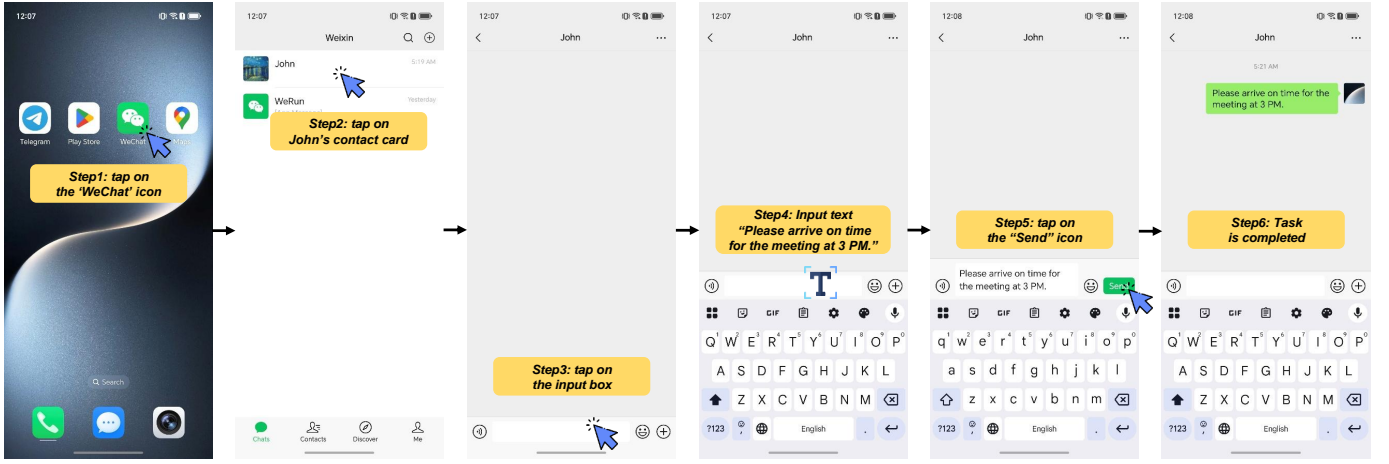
12:07

Telegram Play Store WeChat Maps

Step1: tap on the 'WeChat' icon

Search

12:07

Weixin

John 5:19 AM

WeRun Yesterday

Step2: tap on John's contact card

Chats Contacts Discover Me

12:07

John

Step3: tap on the input box

12:07

John

Step4: Input text "Please arrive on time for the meeting at 3 PM."

T

GIF

Q W E R T Y U I O P
A S D F G H J K L
Z X C V B N M
?123 English .

12:08

John

Step5: tap on the "Send" icon

Please arrive on time for the meeting at 3 PM.

Send

GIF

q w e r t y u i o p
a s d f g h j k l
z x c v b n m
?123 English .

12:08

John

5:21 AM

Please arrive on time for the meeting at 3 PM.

Step6: Task is completed

GIF

Q W E R T Y U I O P
A S D F G H J K L
Z X C V B N M
?123 English .